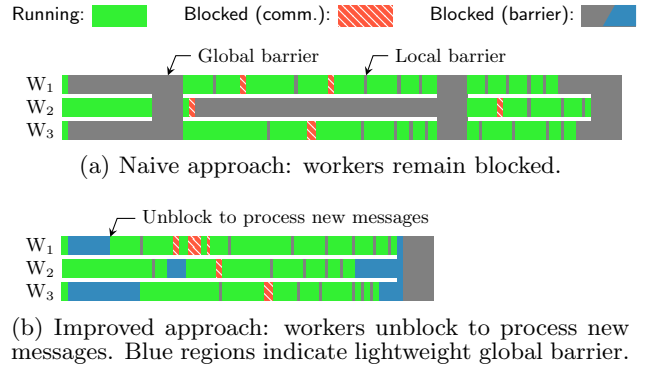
Running: Blocked (comm.): Blocked (barrier):

Global barrier

Local barrier

W$_1$

W$_2$

W$_3$

(a) Naive approach: workers remain blocked.

Unblock to process new messages

W$_1$

W$_2$

W$_3$

(b) Improved approach: workers unblock to process new messages. Blue regions indicate lightweight global barrier.